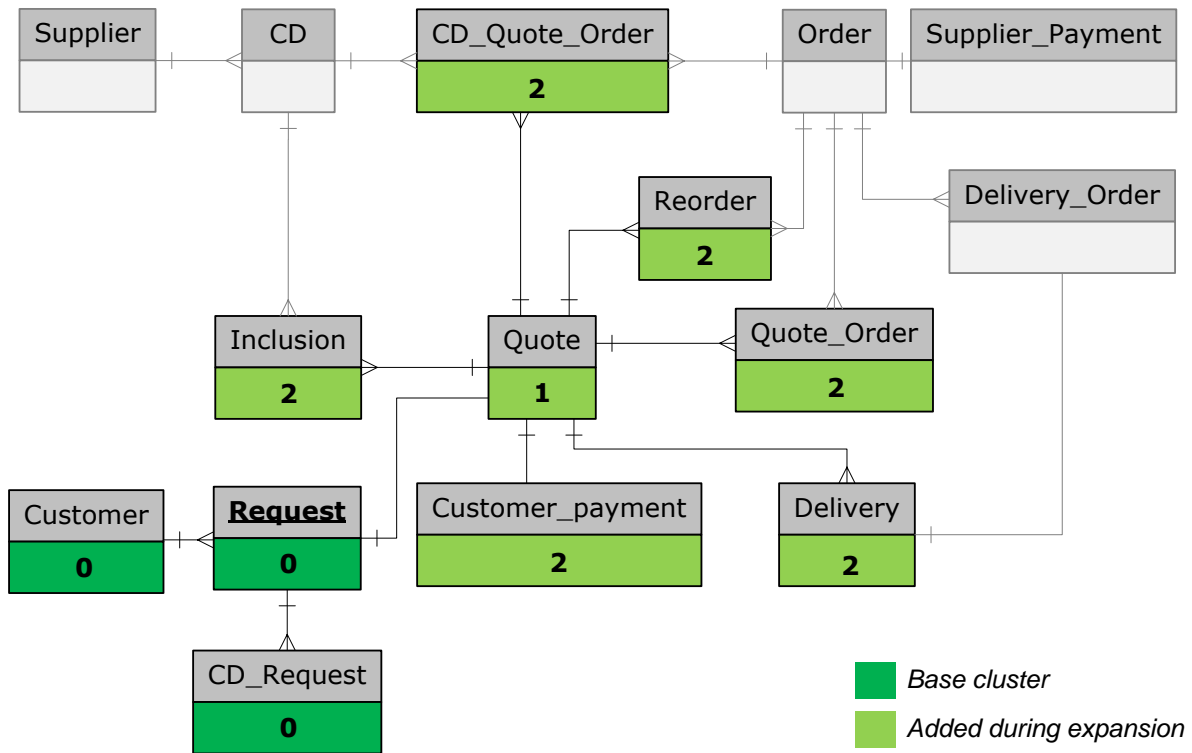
Supplier

CD

CD_Quote_Order
2

Order

Supplier_Payment

Reorder
2

Delivery_Order

Inclusion
2

Quote
1

Quote_Order
2

Customer
0

**Request**
0

Customer_payment
2

Delivery
2

CD_Request
0

*Base cluster*

*Added during expansion*